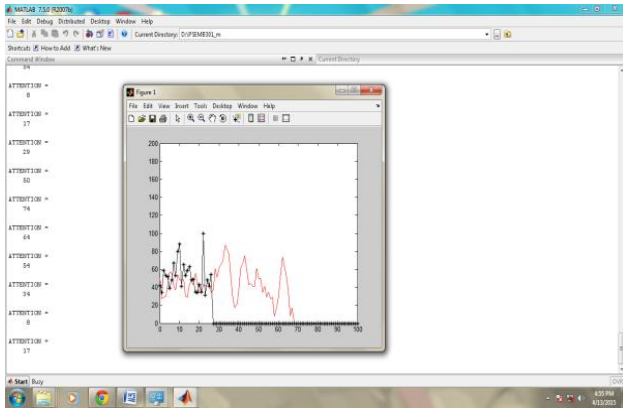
MATLAB 7.5.0 (R2007b)
File Edit Debug Distributed Desktop Window Help
Current Directory: D:\FSEM8001_m
Shortcuts How to Add What's New
Command Window
Current Directory
34

ATTENTION =
8

ATTENTION =
37

ATTENTION =
29

ATTENTION =
50

ATTENTION =
74

ATTENTION =
64

ATTENTION =
54

ATTENTION =
34

ATTENTION =
8

ATTENTION =
37

Figure 1
File Edit View Insert Tools Desktop Window Help

200
180
160
140
120
100
80
60
40
20
0
0 10 20 30 40 50 60 70 80 90 100

Start Busy
OVR
4:35 PM
4/11/2015